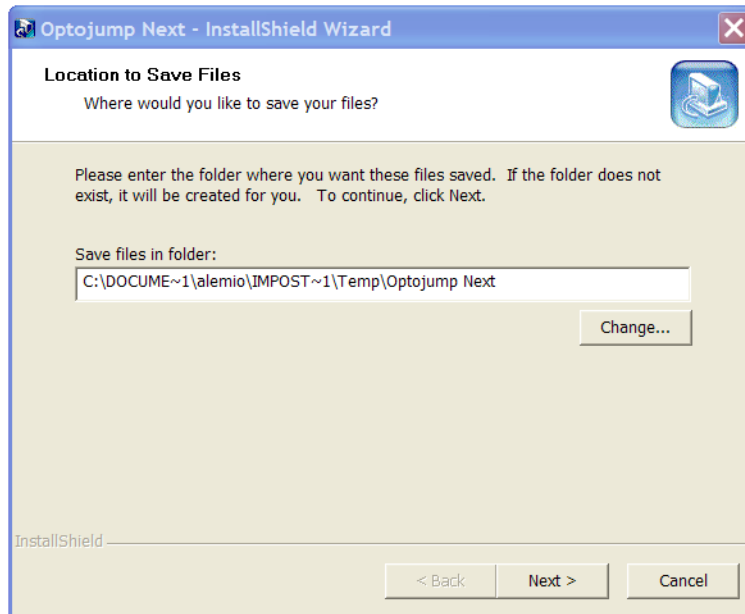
Optojump Next - InstallShield Wizard

Location to Save Files

Where would you like to save your files?

Please enter the folder where you want these files saved. If the folder does not exist, it will be created for you. To continue, click Next.

Save files in folder:

C:\DOCUME~1\alemio\IMPOST~1\Temp\Optojump Next

Change...

InstallShield

< Back

Next >

Cancel